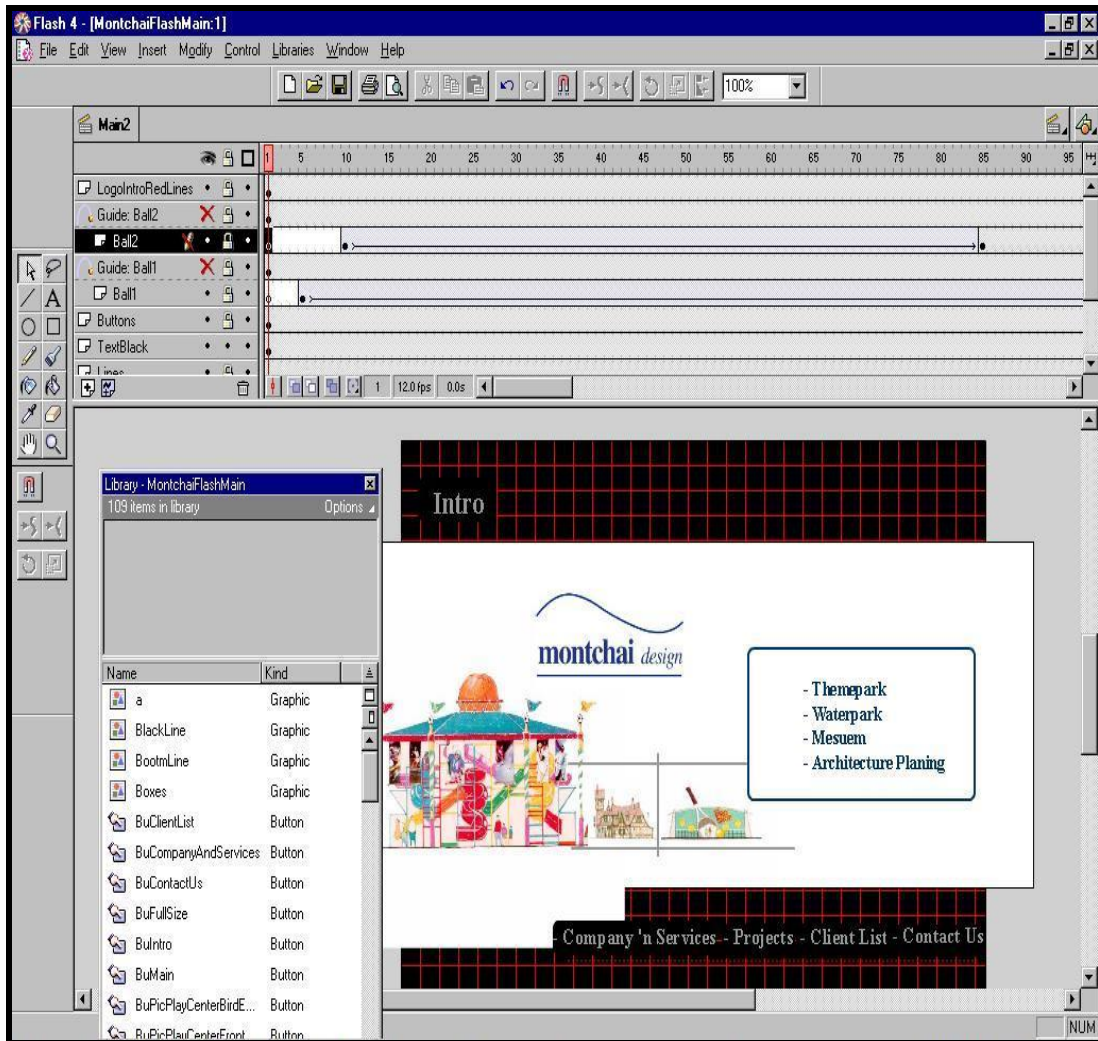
Flash 4 - [MontchaiFlashMain:1]
File Edit View Insert Modify Control Libraries Window Help
100%
Main2
1 5 10 15 20 25 30 35 40 45 50 55 60 65 70 75 80 85 90 95
LogoIntroRedLines
Guide: Ball2
Ball2
Guide: Ball1
Ball1
Buttons
TextBlack
Lines
1 12.0 fps 0.0s
Library - MontchaiFlashMain
109 items in library
Options
| Name | Kind |
|---|---|
| a | Graphic |
| BlackLine | Graphic |
| BootmLine | Graphic |
| Boxes | Graphic |
| BuClientList | Button |
| BuCompanyAndServices | Button |
| BuContactUs | Button |
| BuFullSize | Button |
| BuIntro | Button |
| BuMain | Button |
| BuPicPlayCenterBirdE... | Button |
| BuPicPlayCenterFront | Button |

Intro
montchai design
- Themepark
- Waterpark
- Mesuem
- Architecture Planing
- Company 'n Services - Projects - Client List - Contact Us
NUM